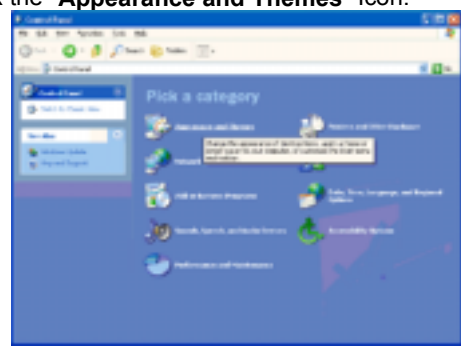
the "Appearance and Themes" icon.

Control Panel

File Edit View Favorites Tools Help

Back Search Folders

Address Control Panel Go

Control Panel

Switch to Classic View

See Also

Windows Update

Help and Support

Pick a category

Appearance and Themes

Printers and Other Hardware

Network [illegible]

Change the appearance of desktop items, apply a theme or screen saver to your computer, or customize the Start menu and taskbar.

Add or Remove Programs

Date, Time, Language, and Regional Options

Sounds, Speech, and Audio Devices

Accessibility Options

Performance and Maintenance